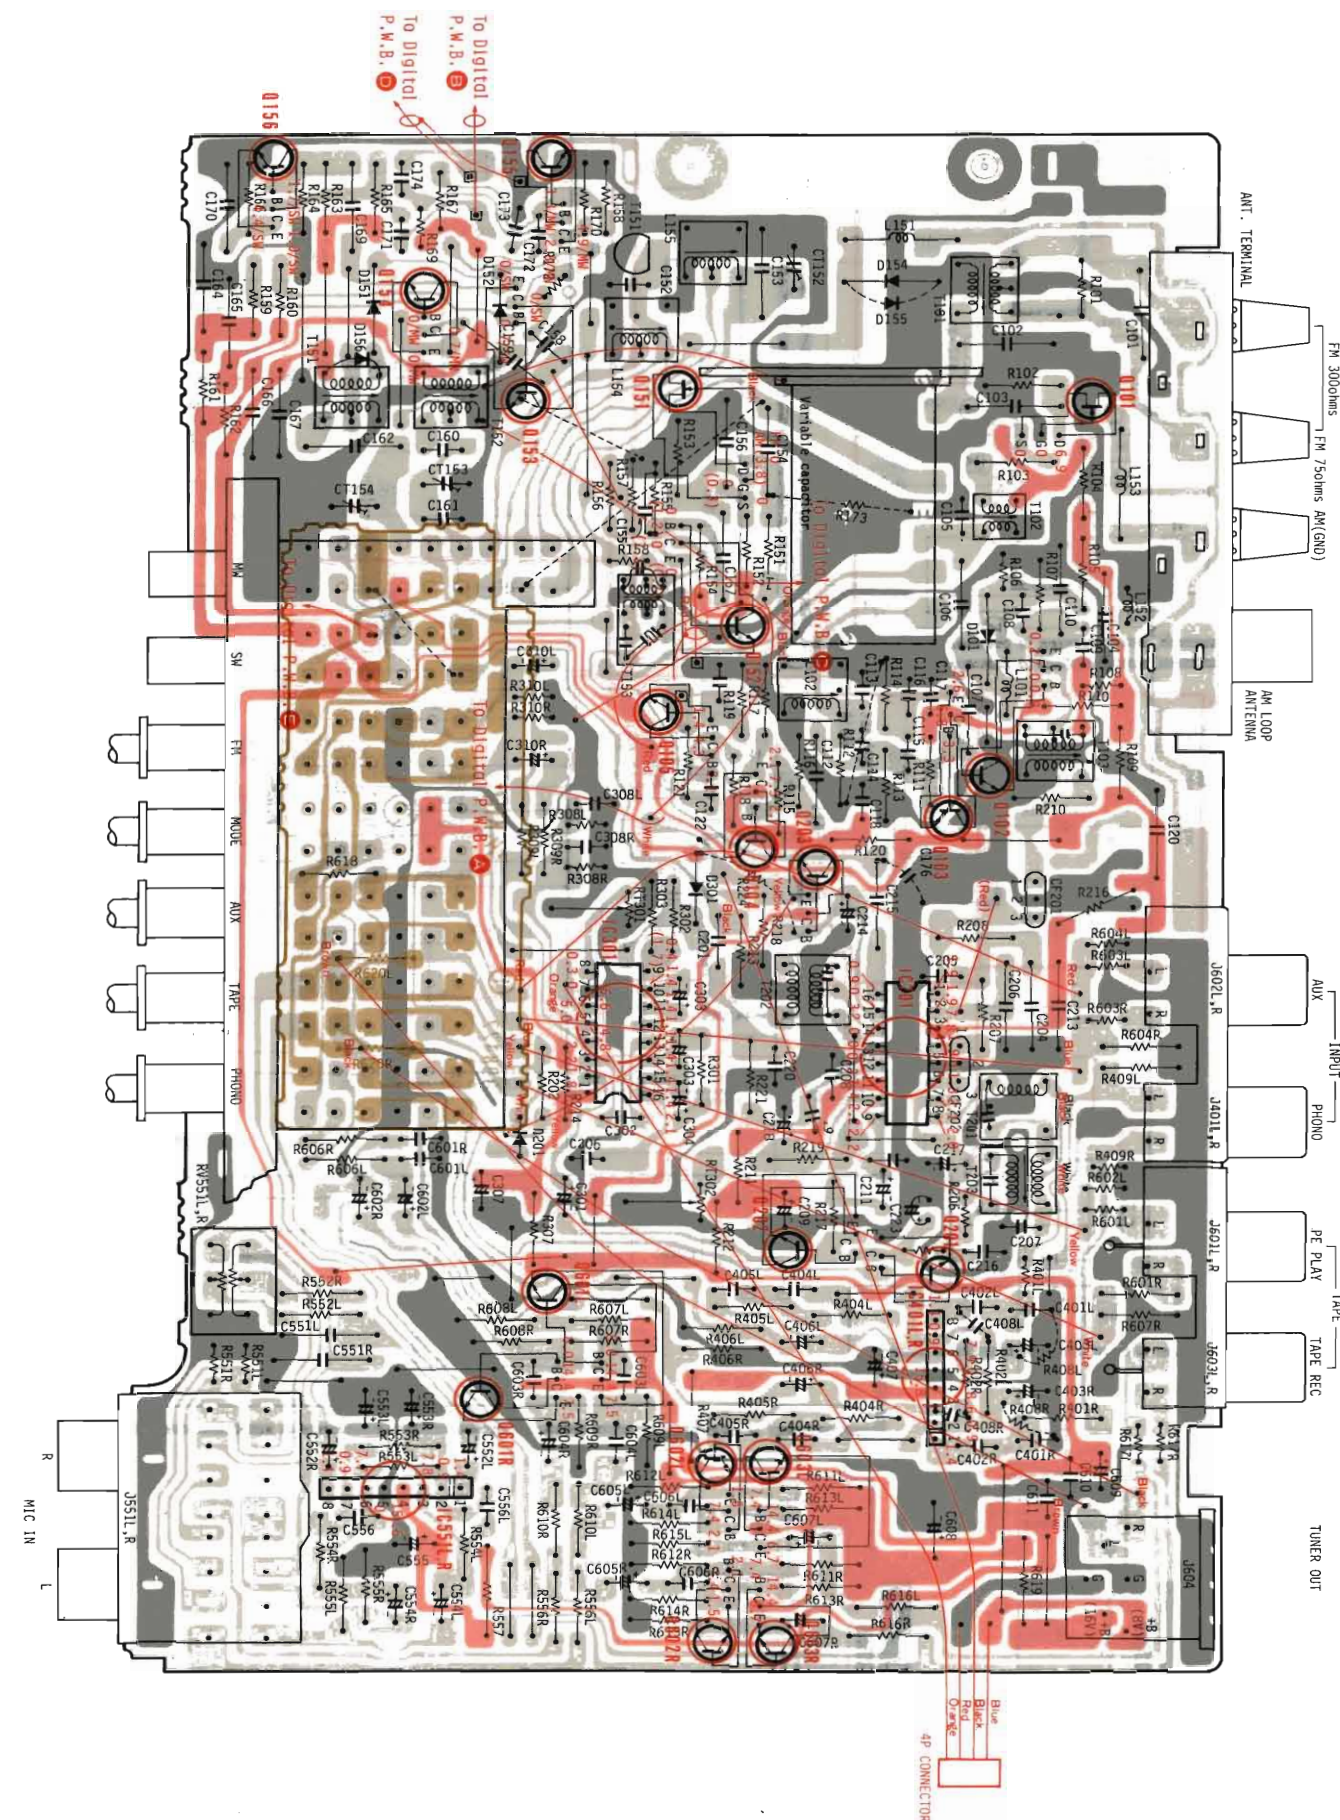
To Digital P.W.B. B
To Digital P.W.B. D

Q156
Q157
Q158
Q153
Q151
Q101
Q102
Q103
Q106
Q201
Q203

ANT. TERMINAL
FM 300ohms
FM 75ohms
AM(GND)
AM LOOP ANTENNA

Variable capacitor
To Digital P.W.B. C
To Digital P.W.B. E
To Digital P.W.B. A

MW
SW
FM
MODE
AUX
TAPE
PHONO

AUX
INPUT
PHONO
PE PLAY
TAPE
TAPE REC
TUNER OUT

J602L,R
J401L,R
J601L,R
J603L,R
J604
J551L,R
RV551L,R

MIC IN
R
L

4P CONNECTOR
Blue
Black
Red
Orange

C170 C164 C165 R166 R164 R163 R165 C174 C171 C169 R167 R159 R160 R161 R162 C166 C167 C162 C160 CT153 CT154 C161 C173 C172 R170 R158 T151 L155 C152 C153 CT152 L151 D154 D155 T101 R101 C101 C102 R102 C103 R103 T102 L153 R104 C105 C106 R106 R107 C108 C110 L152 C104 R108 R109 D101 L101 L102 C113 C116 C115 R114 R112 R113 R116 C112 C114 C118 R115 R118 R119 R120 R121 C122 C124 C126 R210 C120 CF201 R216 R208 C205 C206 C207 C213 R604L R603L R603R R604R R409L R409R R602L R601L R601R R607R C216 C208 C204 IC201 T201 T202 C217 C211 R211 R212 R213 R214 R217 R206 C209 R205 C210 C213 L202 C214 C215 R218 C201 D201 D301 R301 R302 R303 R304 C301 C302 C303 C304 IC301 C306 C307 C308L C308R R308L R308R R309R R310L R310R C310L C310R R306L R202 R201 R203 R204 R207 D202 R618 R620L R606R R606L C601R C601L C602R C602L R552R R552L C551L C551R R551R R551L C553L C553R R553R R553L C552R C552L C556 C555 C556L R554R R555L R556R C554R C554L R557 R556L IC551L,R Q551L,R Q601L Q601R R608L R608R R607L C603L C603R R609R R604R C604L C604R R610R R610L C605L C605R R614L R615L R612R R612L R614R R613R R616L R616R C607L C606L C606R R611L R613L R611R R613R C608 R607R C609 R617L R617R C611 R619 C405L C404L R405L R404L C406L R406L R406R C406R R405R C404R R404R C405R R407 C407 IC401L,R C402L C408L C401L C405L R402L R408L C403R R408R R401R C408R C402R C401R R401 L154 T152 C155 C156 R153 R154 R155 R156 R157 R151 R152 R173 D151 D152 D153 C157 C158 C159 C163 Q152